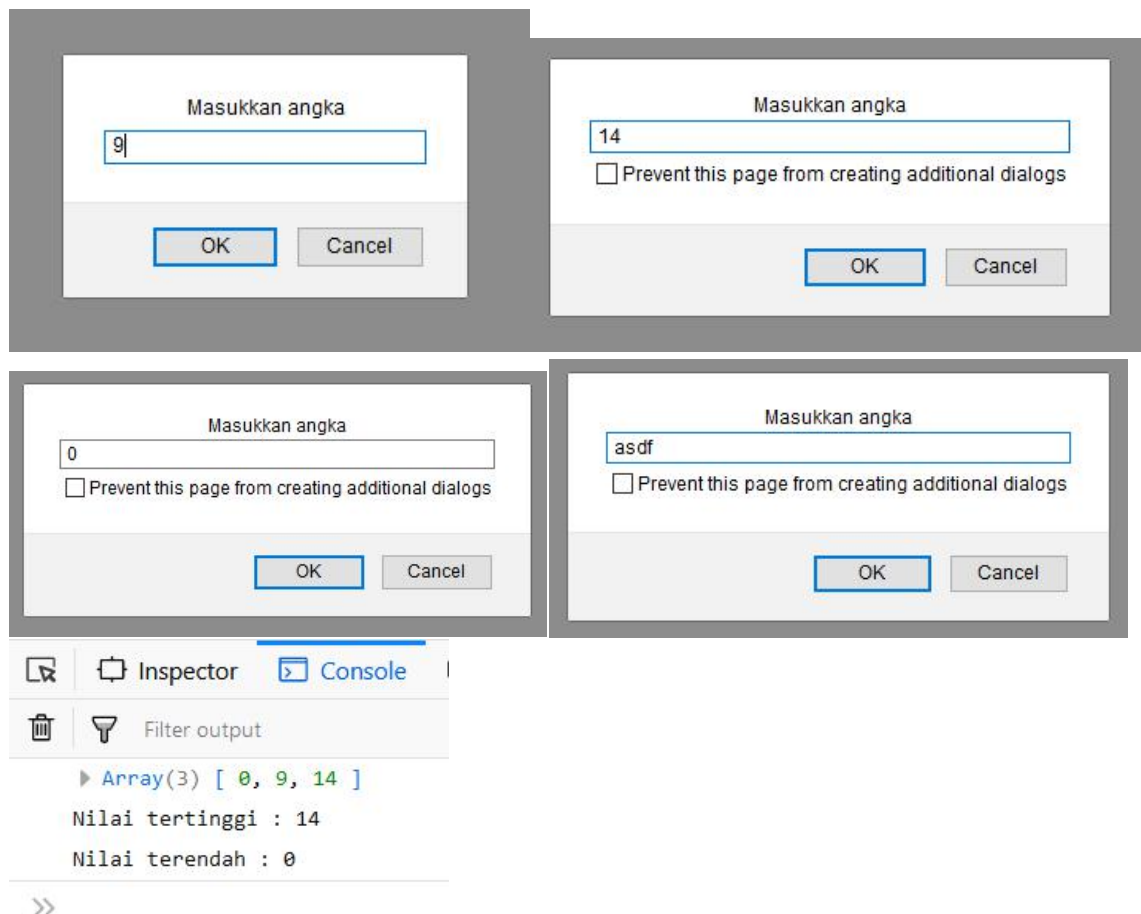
Masukkan angka
9
OK Cancel

Masukkan angka
14
Prevent this page from creating additional dialogs
OK Cancel

Masukkan angka
0
Prevent this page from creating additional dialogs
OK Cancel

Masukkan angka
asdf
Prevent this page from creating additional dialogs
OK Cancel

Inspector Console

Filter output

▶ Array(3) [ 0, 9, 14 ]
Nilai tertinggi : 14
Nilai terendah : 0
»